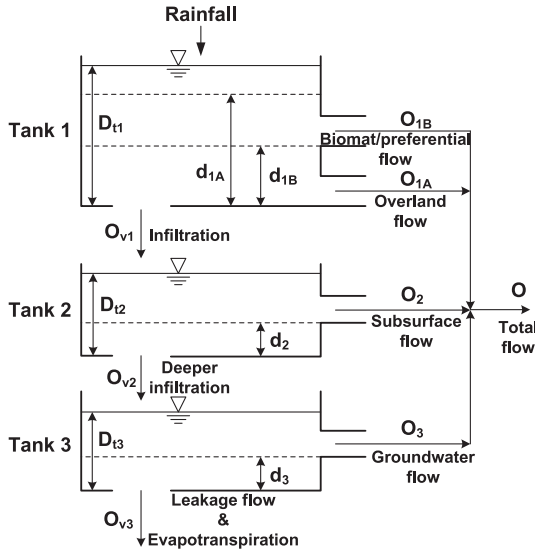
Rainfall

Tank 1
$D_{t1}$
$d_{1A}$
$d_{1B}$
$O_{1B}$
Biomat/preferential flow
$O_{1A}$
Overland flow

$O_{v1}$ Infiltration

Tank 2
$D_{t2}$
$d_2$
$O_2$
Subsurface flow

O
Total flow

$O_{v2}$ Deeper infiltration

Tank 3
$D_{t3}$
$d_3$
$O_3$
Groundwater flow

$O_{v3}$ Leakage flow & Evapotranspiration